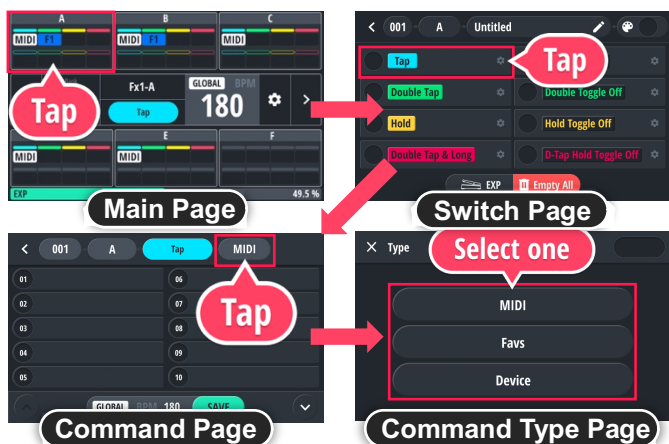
A
MIDI F1
B
MIDI F1
C
MIDI
Tap
Fx1-A
Tap
GLOBAL BPM
180
MIDI
E
MIDI
F
EXP
49.5 %
Main Page

001 A Untitled
Tap
Tap
Double Tap
Double Toggle Off
Hold
Hold Toggle Off
Double Tap & Long
D-Tap Hold Toggle Off
EXP
Empty All
Switch Page

001 A Tap MIDI
01
02
03
04
05
06
07
08
09
10
Tap
GLOBAL BPM 180 SAVE
Command Page

Type
Select one
MIDI
Favs
Device
Command Type Page